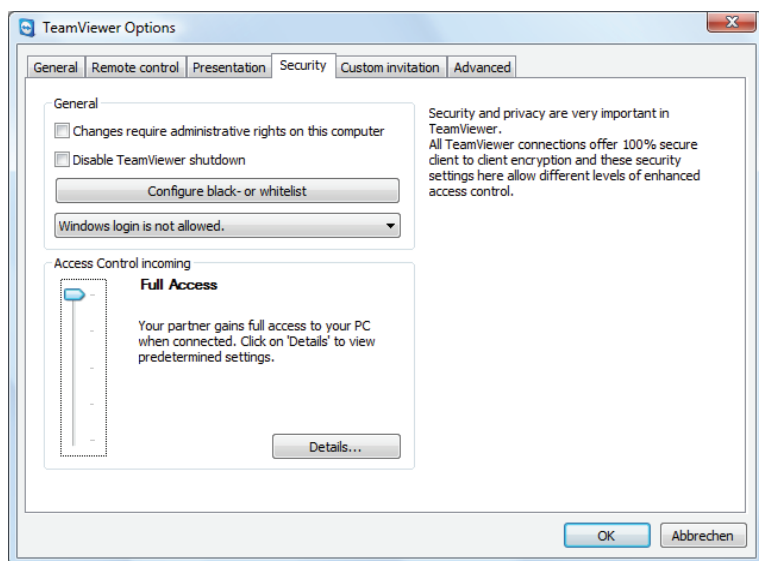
TeamViewer Options

General | Remote control | Presentation | Security | Custom invitation | Advanced

General

Changes require administrative rights on this computer

Disable TeamViewer shutdown

Configure black- or whitelist

Windows login is not allowed.

Security and privacy are very important in TeamViewer.
All TeamViewer connections offer 100% secure client to client encryption and these security settings here allow different levels of enhanced access control.

Access Control incoming

Full Access

Your partner gains full access to your PC when connected. Click on 'Details' to view predetermined settings.

Details...

OK

Abbrechen